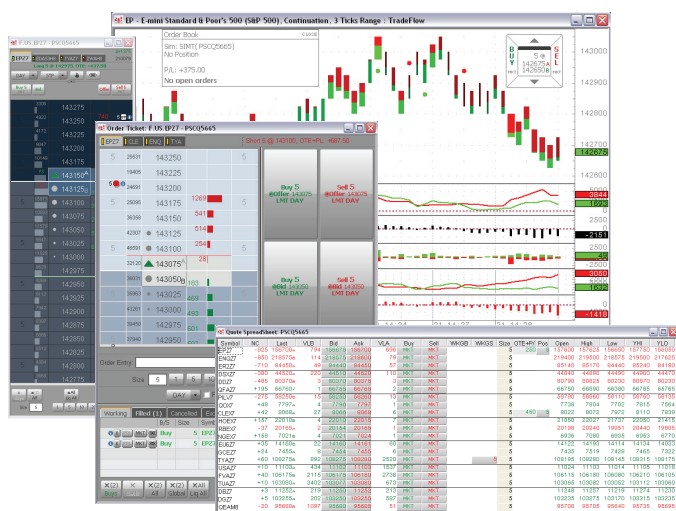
EP - E-mini Standard & Poor's 500 (S&P 500), Continuation, 3 Ticks Range : TradeFlow

Order Book
Sim: SIM1(PSCQ5665)
No Position
P/L: +375.00
No open orders

BUY
SELL
5
142675
142650

143000
142900
142800
142700
142675
142600
142500
142400
142300
3844
1836
-2151
3050
-1418

F.US.EP27 - PSCQ5665
DAY
143275
143250
143225
143200
143175
143150
143125
143100
143075
143050
143025
143000
142975
142950
142925
142900
142875
142850

Order Ticket: F.US.EP27 - PSCQ5665
Short 5 @ 143100, OTE+P/L: +687.50
EP27
143250
143225
143200
143175
143150
143125
143100
143075
143050
143025
143000
142975
1269
541
514
254
28
183
Buy 5 @Offer 143075 LMT DAY
Sell 5 @Offer 143075 LMT DAY
Buy 5 @Bid 143050 LMT DAY
Sell 5 @Bid 143050 LMT DAY
Order Entry
Size 5
DAY
Working Filled (1) Cancelled
B/S Size
Buy 5
Buy 5
All Global Lq All

Quote SpreadSheet: PSCQ5665

| Symbol | NC | Last | VLB | Bid | Ask | VLA | Buy | Sell | Size | Open | High | Low |
|---|---|---|---|---|---|---|---|---|---|---|---|---|
| EP27 | -925 | 143050 | | | | | MKT | MKT | 5 | 143550 | 143575 | 142650 |
| ENQZ7 | -950 | 218575 | | | | | MKT | MKT | 5 | 219400 | 219800 | 218575 |
| ER2Z7 | -710 | 64450 | | | | | MKT | MKT | 5 | 95140 | 95170 | 94460 |
| DSXZ7 | -380 | 44650 | | | | | MKT | MKT | 5 | 44790 | 44880 | 44560 |